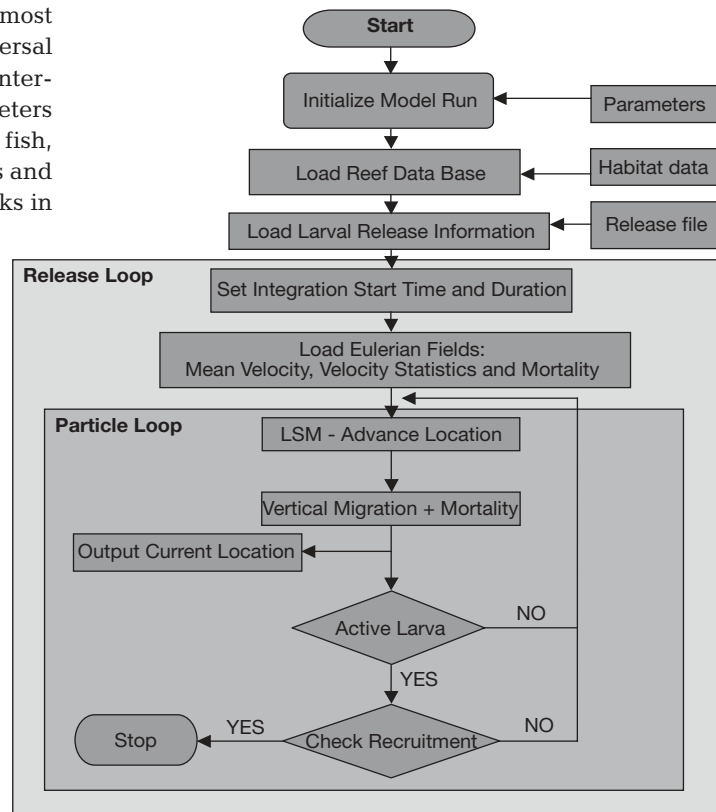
most
ersal
nter-
eters
fish,
s and
ks in

Start

Initialize Model Run

Parameters

Load Reef Data Base

Habitat data

Load Larval Release Information

Release file

Release Loop

Set Integration Start Time and Duration

Load Eulerian Fields:
Mean Velocity, Velocity Statistics and Mortality

Particle Loop

LSM - Advance Location

Vertical Migration + Mortality

Output Current Location

Active Larva

NO

YES

Stop

YES

Check Recruitment

NO